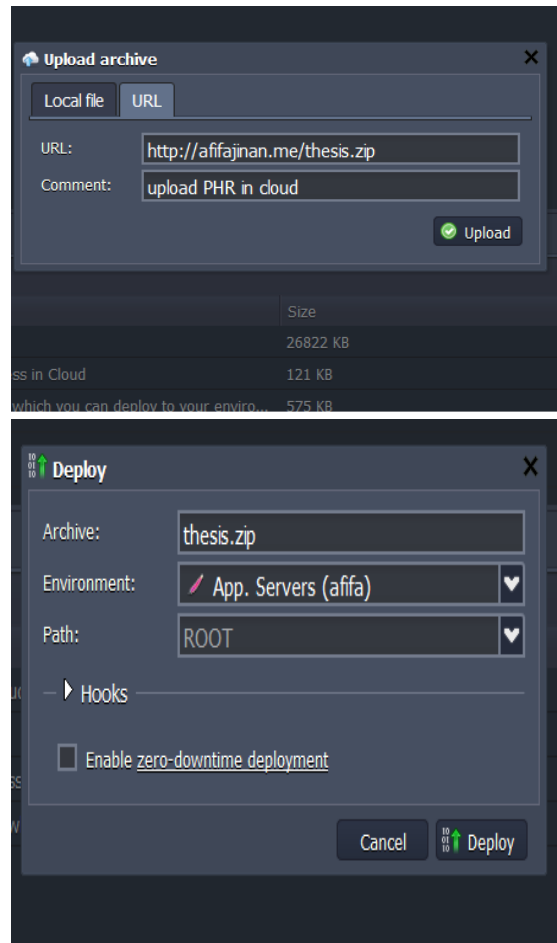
Upload archive

Local file | URL

URL: http://afifajinan.me/thesis.zip
Comment: upload PHR in cloud

Upload

Size
26822 KB
ss in Cloud 121 KB
which you can deploy to your enviro... 575 KB

Deploy

Archive: thesis.zip
Environment: App. Servers (afifa)
Path: ROOT

Hooks

Enable zero-downtime deployment

Cancel
Deploy